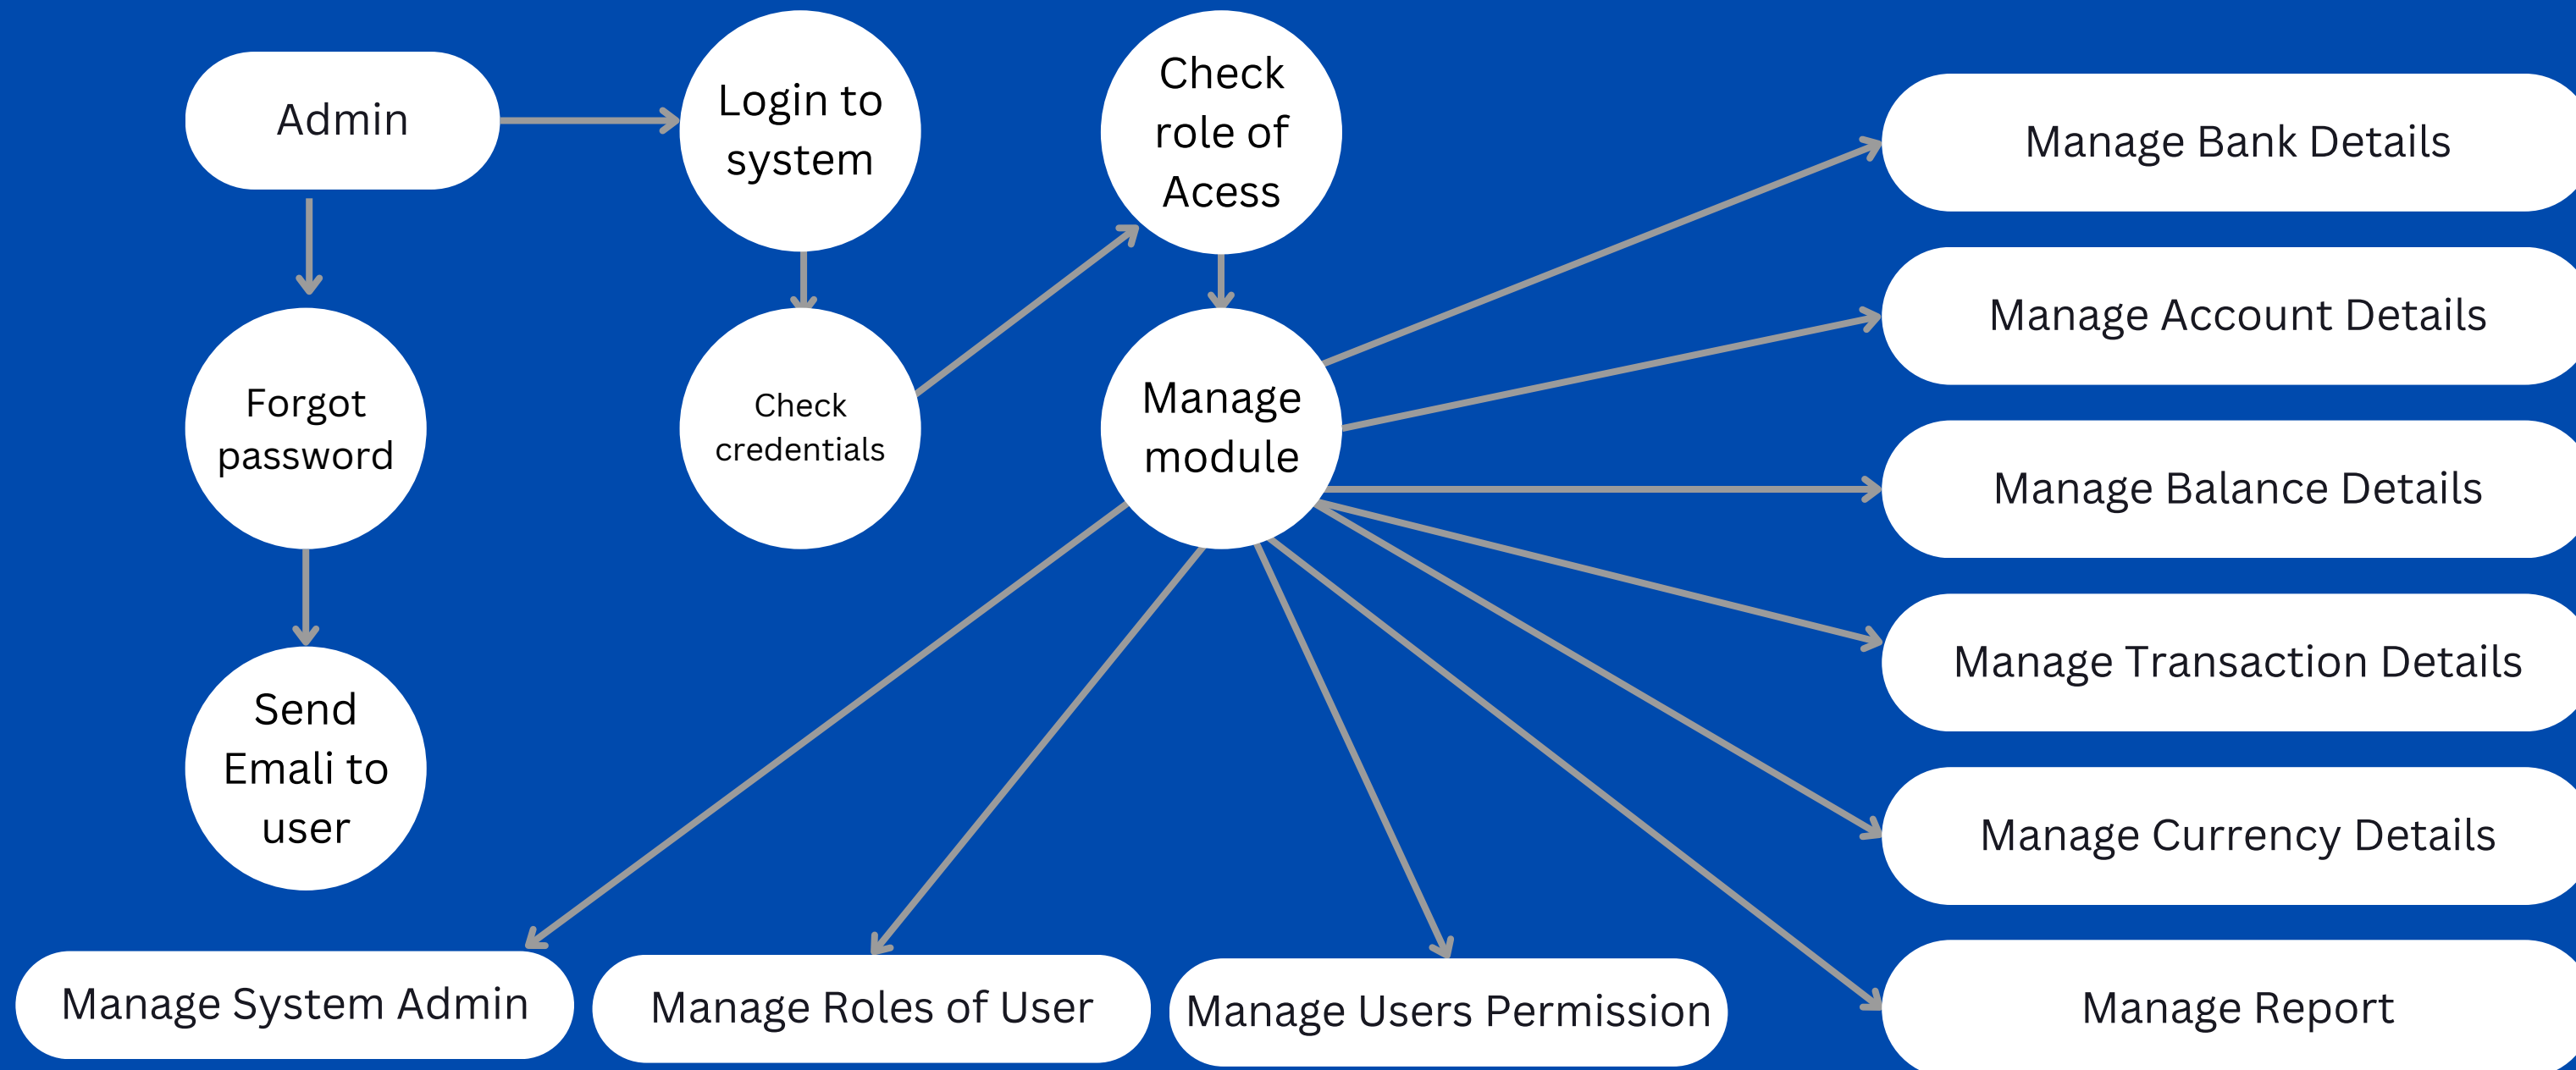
Admin

Login to system

Check role of Acess

Forgot password

Check credentials

Manage module

Send Emali to user

Manage Bank Details

Manage Account Details

Manage Balance Details

Manage Transaction Details

Manage Currency Details

Manage Report

Manage System Admin

Manage Roles of User

Manage Users Permission